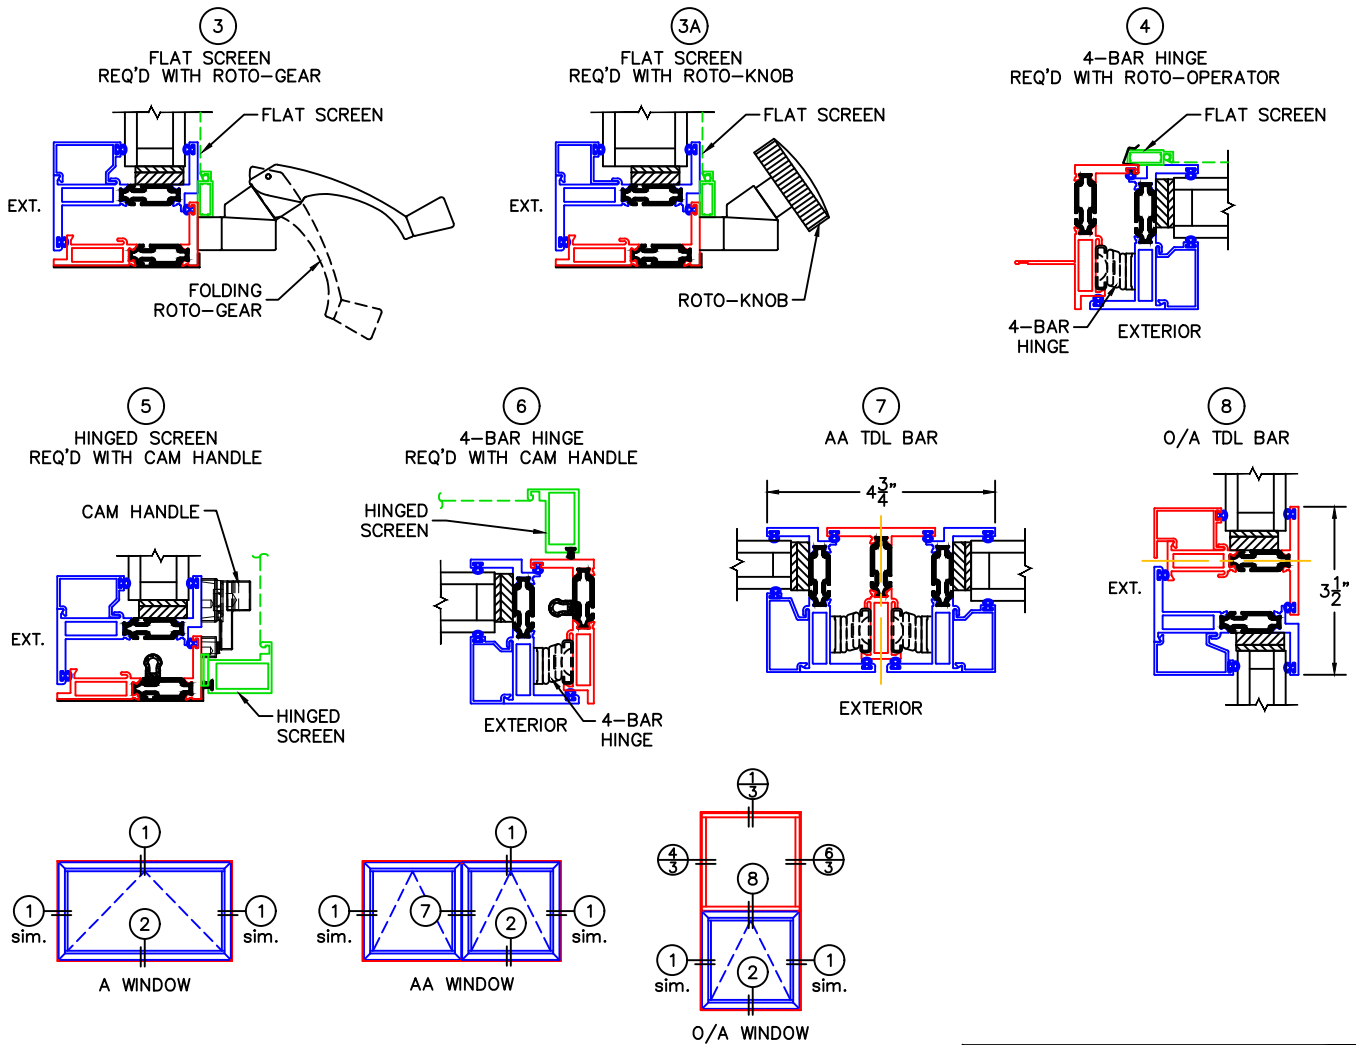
3
FLAT SCREEN
REQ'D WITH ROTO–GEAR

FLAT SCREEN

EXT.

FOLDING
ROTO–GEAR

3A
FLAT SCREEN
REQ'D WITH ROTO–KNOB

FLAT SCREEN

EXT.

ROTO–KNOB

4
4–BAR HINGE
REQ'D WITH ROTO–OPERATOR

FLAT SCREEN

4–BAR
HINGE

EXTERIOR

5
HINGED SCREEN
REQ'D WITH CAM HANDLE

CAM HANDLE

EXT.

HINGED
SCREEN

6
4–BAR HINGE
REQ'D WITH CAM HANDLE

HINGED
SCREEN

EXTERIOR

4–BAR
HINGE

7
AA TDL BAR

$4\frac{3}{4}$"

EXTERIOR

8
O/A TDL BAR

EXT.

$3\frac{1}{2}$"

1

1
sim.

2

1
sim.

A WINDOW

1

1
sim.

7

2

1
sim.

AA WINDOW

$\frac{1}{3}$

$\frac{4}{3}$

8

$\frac{6}{3}$

1
sim.

2

1
sim.

O/A WINDOW